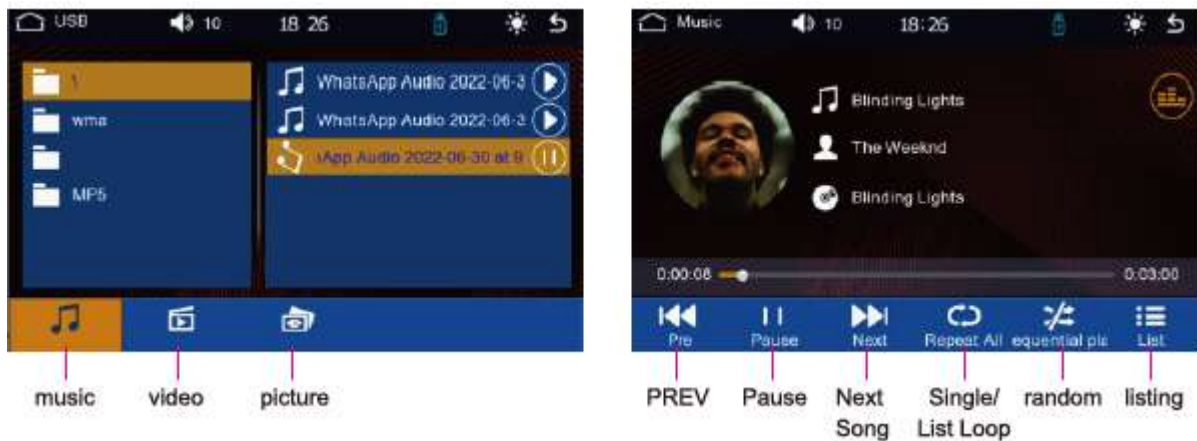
USB 10 18 26

\
wma

MP5

WhatsApp Audio 2022-06-3
WhatsApp Audio 2022-06-3
iApp Audio 2022-06-30 at 9

music video picture

Music 10 18:26

Blinding Lights
The Weeknd
Blinding Lights

0:00:08 0:03:00

Pre Pause Next Repeat All equential pla List

PREV Pause Next Song Single/ List Loop random listing